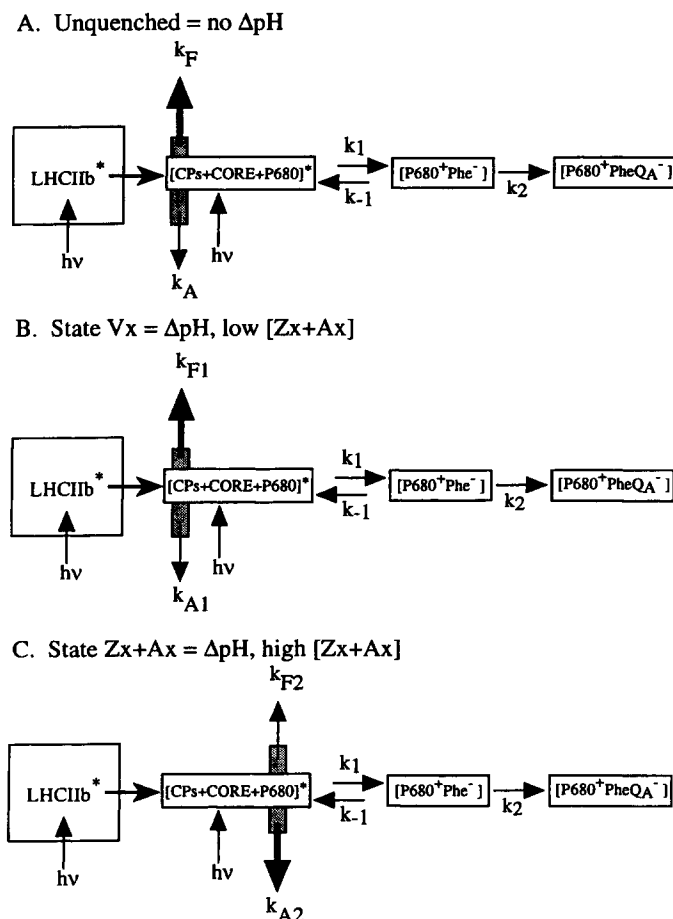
A. Unquenched = no ΔpH

$k_F$

LHCIIb*

[CPs+CORE+P680]*

$k_1$

$k_{-1}$

[P680$^+$Phe$^-$]

$k_2$

[P680$^+$PheQ$_A$$^-$]

hν

hν

$k_A$

B. State Vx = ΔpH, low [Zx+Ax]

$k_{F1}$

LHCIIb*

[CPs+CORE+P680]*

$k_1$

$k_{-1}$

[P680$^+$Phe$^-$]

$k_2$

[P680$^+$PheQ$_A$$^-$]

hν

hν

$k_{A1}$

C. State Zx+Ax = ΔpH, high [Zx+Ax]

$k_{F2}$

LHCIIb*

[CPs+CORE+P680]*

$k_1$

$k_{-1}$

[P680$^+$Phe$^-$]

$k_2$

[P680$^+$PheQ$_A$$^-$]

hν

hν

$k_{A2}$